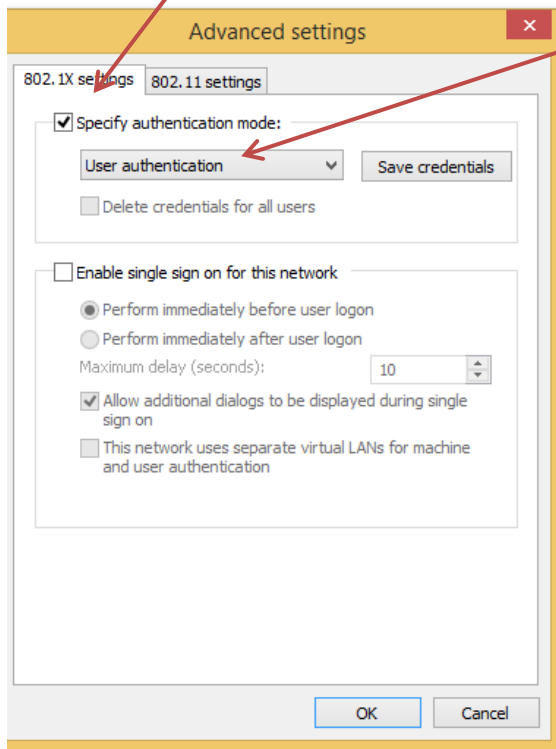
Advanced settings

802.1X settings

802.11 settings

Specify authentication mode:

User authentication

Save credentials

Delete credentials for all users

Enable single sign on for this network

Perform immediately before user logon

Perform immediately after user logon

Maximum delay (seconds):

10

Allow additional dialogs to be displayed during single sign on

This network uses separate virtual LANs for machine and user authentication

OK

Cancel